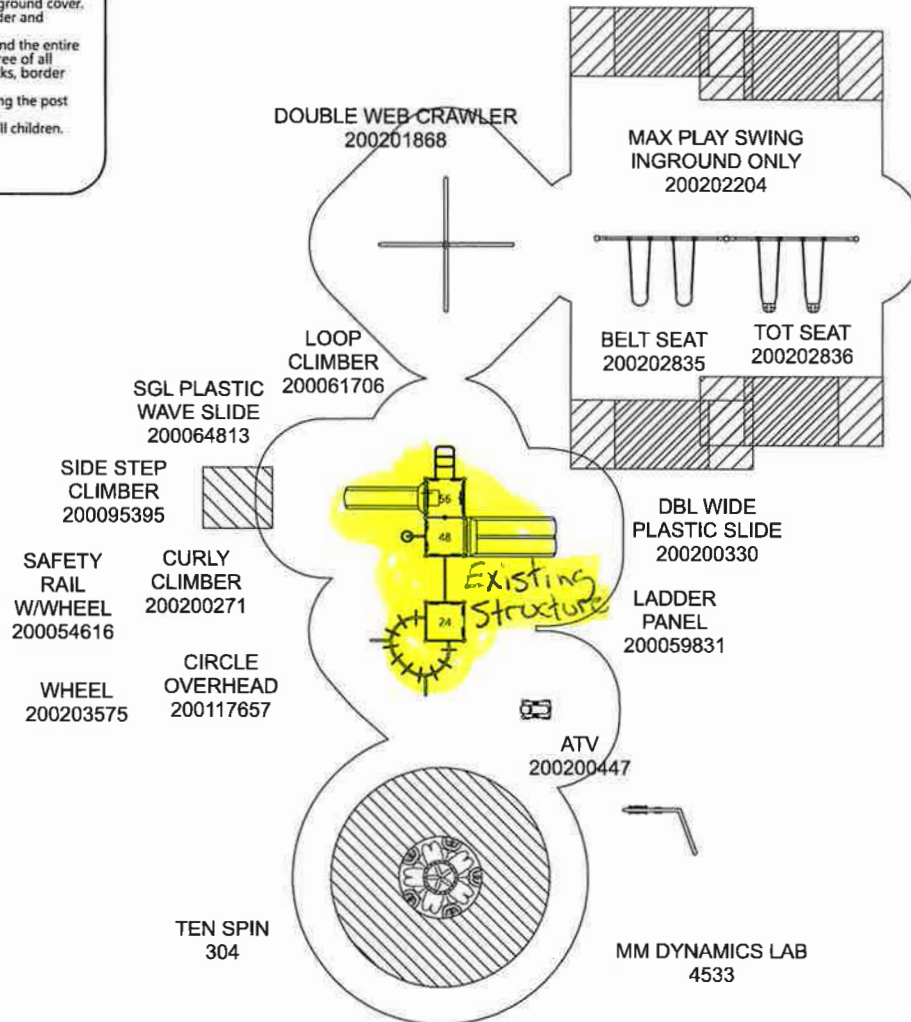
ground cover. der and

nd the entire ree of all ks, border

ng the post

ll children.

DOUBLE WEB CRAWLER
200201868

MAX PLAY SWING
INGROUND ONLY
200202204

LOOP
CLIMBER
200061706

BELT SEAT
200202835

TOT SEAT
200202836

SGL PLASTIC
WAVE SLIDE
200064813

SIDE STEP
CLIMBER
200095395

56

48

24

DBL WIDE
PLASTIC SLIDE
200200330

Existing Structure

SAFETY
RAIL
W/WHEEL
200054616

CURLY
CLIMBER
200200271

LADDER
PANEL
200059831

WHEEL
200203575

CIRCLE
OVERHEAD
200117657

ATV
200200447

TEN SPIN
304

MM DYNAMICS LAB
4533